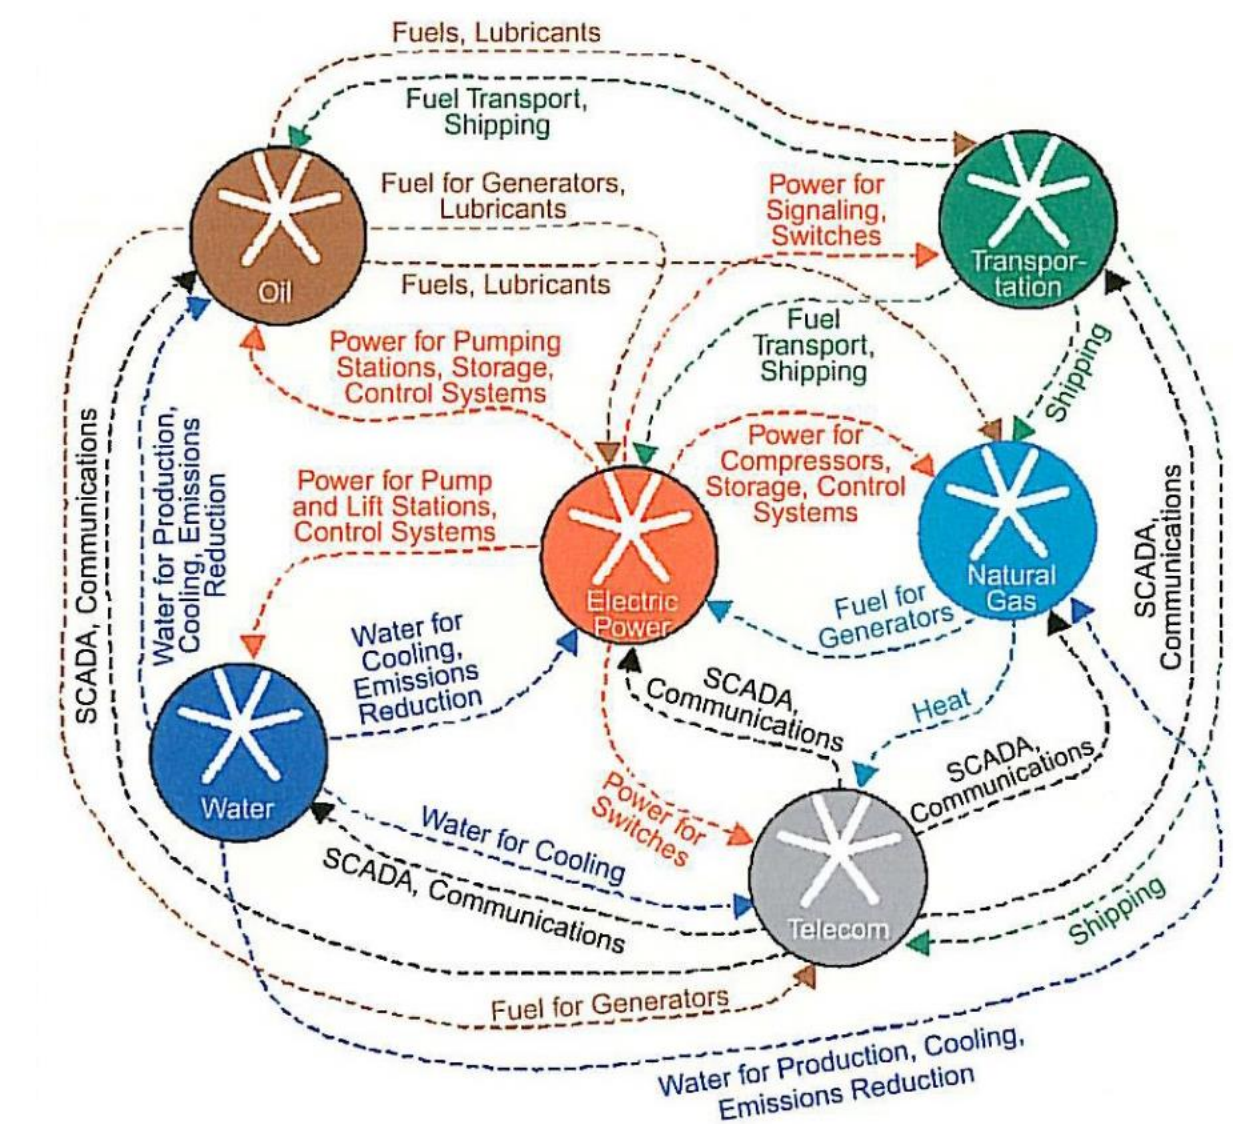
Fuels, Lubricants

Fuel Transport, Shipping

Fuel for Generators, Lubricants

Power for Signaling, Switches

Oil

Transportation

Fuels, Lubricants

Fuel Transport, Shipping

Power for Pumping Stations, Storage, Control Systems

Shipping

SCADA, Communications

Water for Production, Cooling, Emissions Reduction

Power for Compressors, Storage, Control Systems

Power for Pump and Lift Stations, Control Systems

Electric Power

Natural Gas

SCADA, Communications

Fuel for Generators

Water for Cooling, Emissions Reduction

SCADA, Communications

Heat

Water

SCADA, Communications

Power for Switches

Water for Cooling

SCADA, Communications

Telecom

Shipping

Fuel for Generators

Water for Production, Cooling, Emissions Reduction